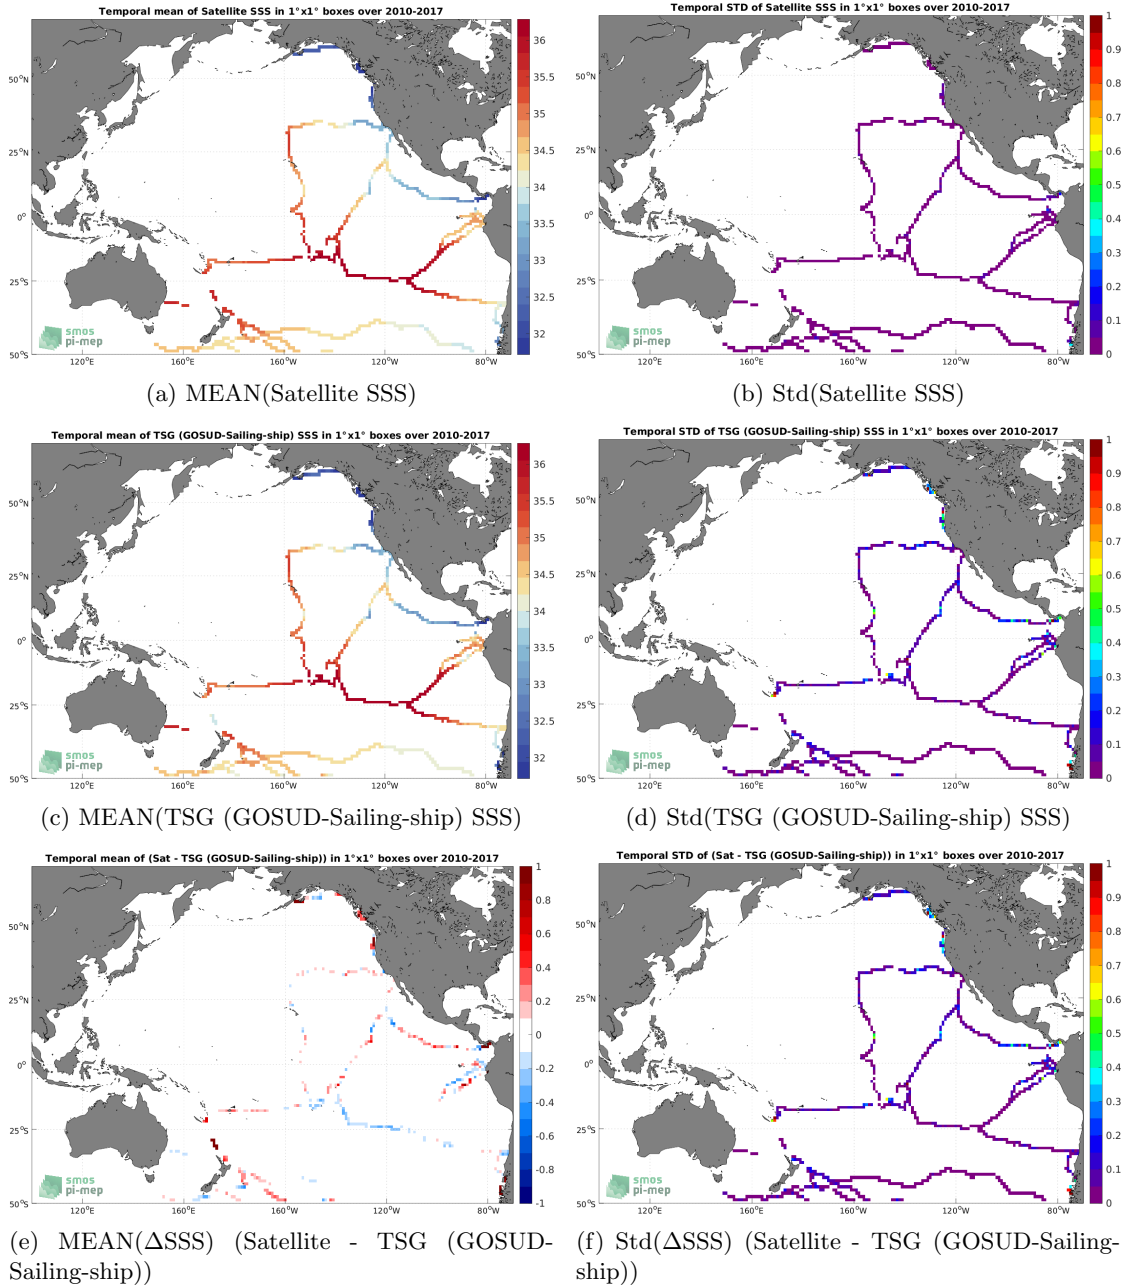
Temporal mean of Satellite SSS in 1°x1° boxes over 2010-2017

36
35.5
35
34.5
34
33.5
33
32.5
32

50°N
25°N
0°
25°S
50°S
120°E
160°E
160°W
120°W
80°W

smos
pi-mep

(a) MEAN(Satellite SSS)

Temporal STD of Satellite SSS in 1°x1° boxes over 2010-2017

1
0.9
0.8
0.7
0.6
0.5
0.4
0.3
0.2
0.1
0

50°N
25°N
0°
25°S
50°S
120°E
160°E
160°W
120°W
80°W

smos
pi-mep

(b) Std(Satellite SSS)

Temporal mean of TSG (GOSUD-Sailing-ship) SSS in 1°x1° boxes over 2010-2017

36
35.5
35
34.5
34
33.5
33
32.5
32

50°N
25°N
0°
25°S
50°S
120°E
160°E
160°W
120°W
80°W

smos
pi-mep

(c) MEAN(TSG (GOSUD-Sailing-ship) SSS)

Temporal STD of TSG (GOSUD-Sailing-ship) SSS in 1°x1° boxes over 2010-2017

1
0.9
0.8
0.7
0.6
0.5
0.4
0.3
0.2
0.1
0

50°N
25°N
0°
25°S
50°S
120°E
160°E
160°W
120°W
80°W

smos
pi-mep

(d) Std(TSG (GOSUD-Sailing-ship) SSS)

Temporal mean of (Sat - TSG (GOSUD-Sailing-ship)) in 1°x1° boxes over 2010-2017

1
0.8
0.6
0.4
0.2
0
-0.2
-0.4
-0.6
-0.8
-1

50°N
25°N
0°
25°S
50°S
120°E
160°E
160°W
120°W
80°W

smos
pi-mep

(e) MEAN(ΔSSS) (Satellite - TSG (GOSUD-Sailing-ship))

Temporal STD of (Sat - TSG (GOSUD-Sailing-ship)) in 1°x1° boxes over 2010-2017

1
0.9
0.8
0.7
0.6
0.5
0.4
0.3
0.2
0.1
0

50°N
25°N
0°
25°S
50°S
120°E
160°E
160°W
120°W
80°W

smos
pi-mep

(f) Std(ΔSSS) (Satellite - TSG (GOSUD-Sailing-ship))